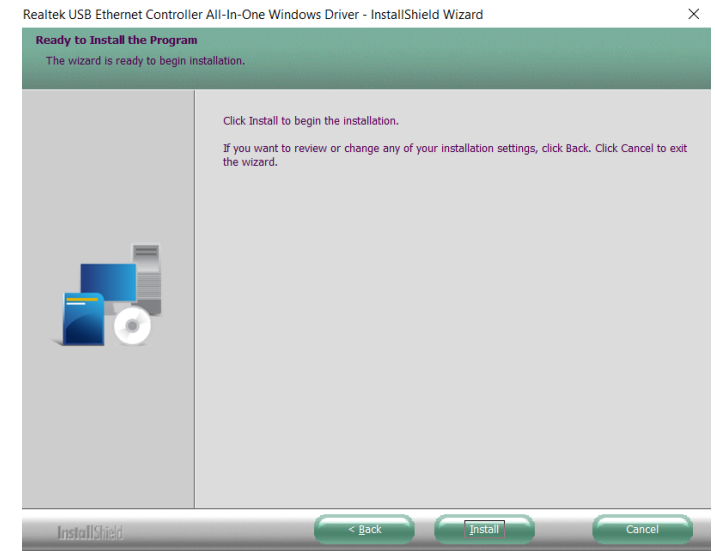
Realtek USB Ethernet Controller All-In-One Windows Driver - InstallShield Wizard

×

Ready to Install the Program

The wizard is ready to begin installation.

Click Install to begin the installation.

If you want to review or change any of your installation settings, click Back. Click Cancel to exit the wizard.

InstallShield

< Back

Install

Cancel